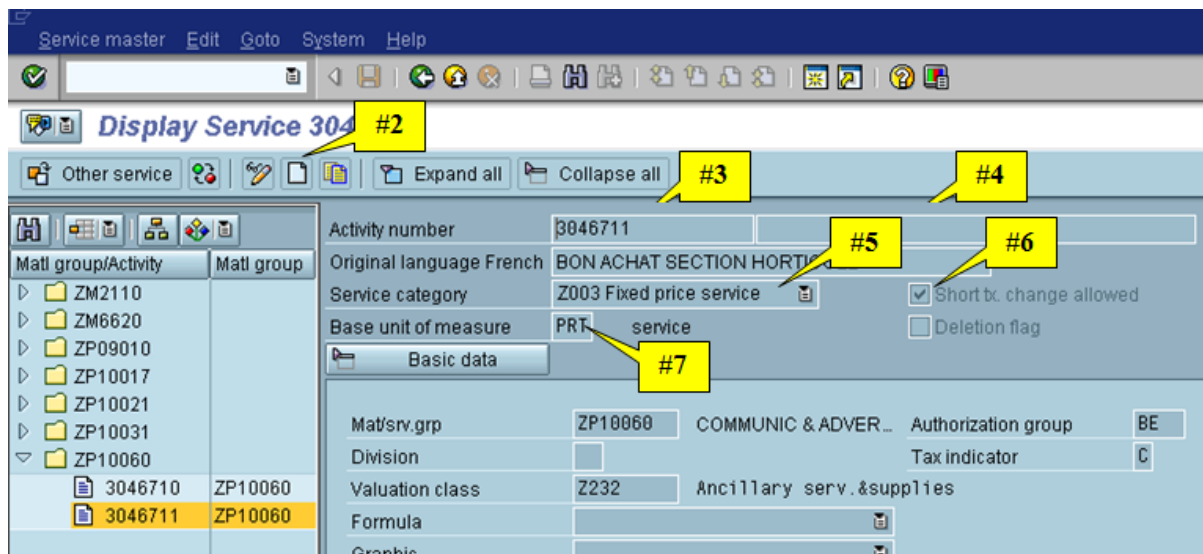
Service master Edit Goto System Help

Display Service 304 #2

Other service | Expand all | Collapse all

#3 #4

| Matl group/Activity | Matl group |
|---|---|
| ZM2110 | |
| ZM6620 | |
| ZP09010 | |
| ZP10017 | |
| ZP10021 | |
| ZP10031 | |
| ZP10060 | |
| 3046710 | ZP10060 |
| 3046711 | ZP10060 |

Activity number 3046711

#5 #6

Original language French BON ACHAT SECTION HORTIC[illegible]

Service category Z003 Fixed price service

Short tx. change allowed

Base unit of measure PRT service

Deletion flag

Basic data

#7

Mat/srv.grp ZP10060 COMMUNIC & ADVER... Authorization group BE

Division Tax indicator C

Valuation class Z232 Ancillary serv.&supplies

Formula

Graphic